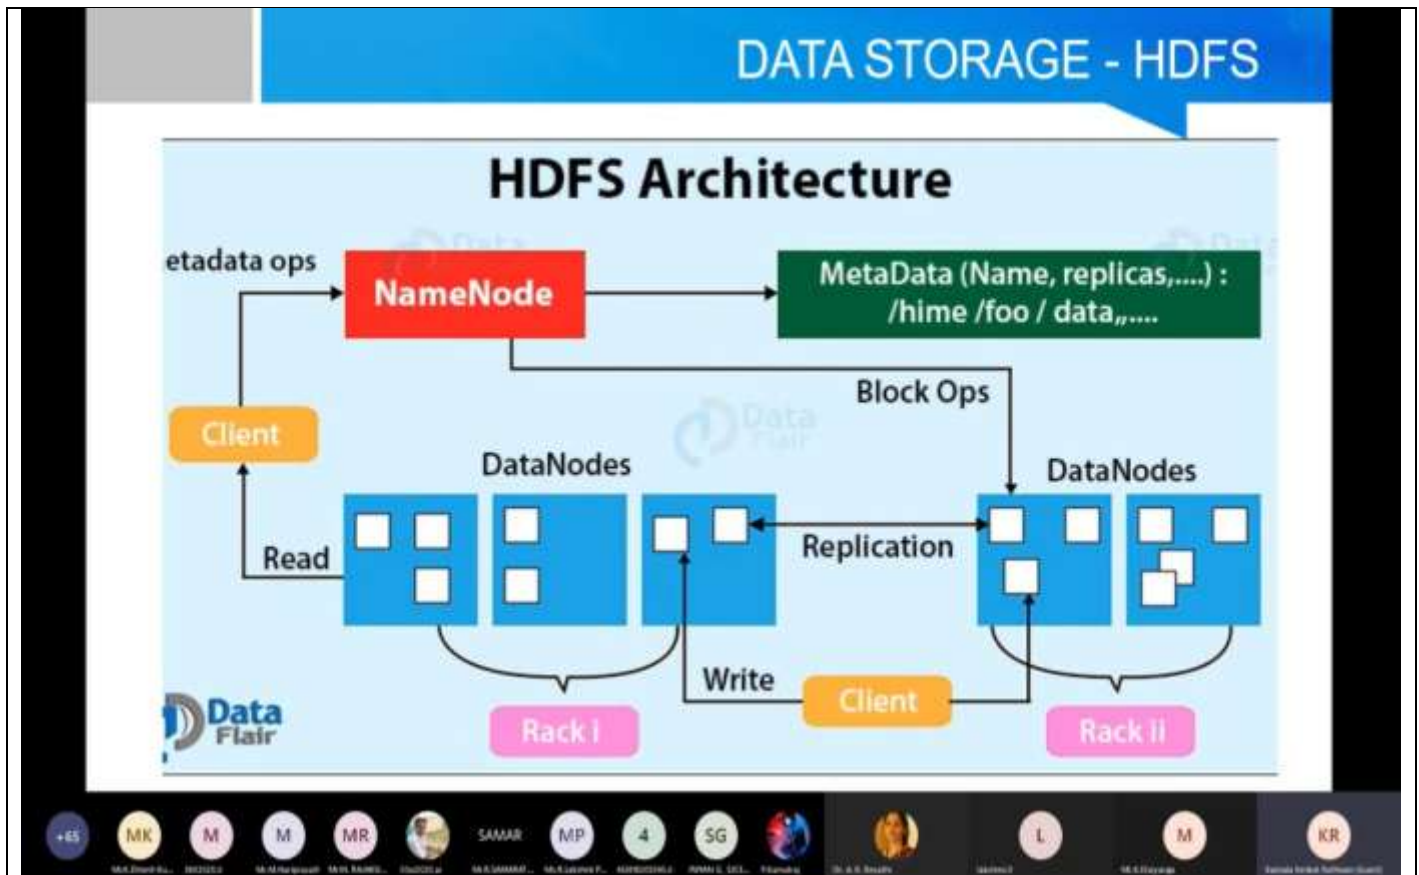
DATA STORAGE - HDFS

HDFS Architecture

etadata ops

NameNode

MetaData (Name, replicas,....) : /hime /foo / data,,....

Block Ops

Client

DataNodes

DataNodes

Read

Replication

Write

Client

Data Flair

Rack I

Rack II

+65 MK M M MR SAMAR MP 4 SG L M KR